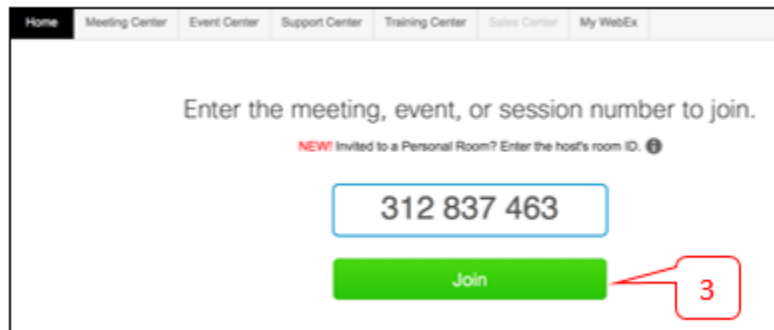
Home | Meeting Center | Event Center | Support Center | Training Center | Sales Center | My WebEx

Enter the meeting, event, or session number to join.

NEW! Invited to a Personal Room? Enter the host's room ID.

312 837 463

Join

3